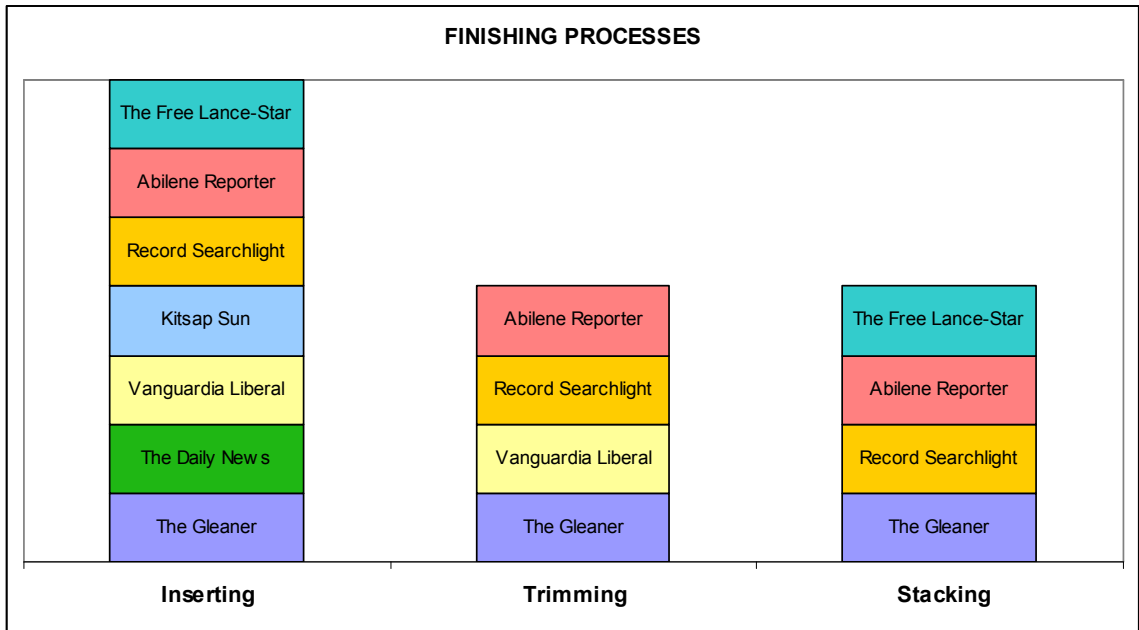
FINISHING PROCESSES

The Free Lance-Star
Abilene Reporter
Record Searchlight
Kitsap Sun
Vanguardia Liberal
The Daily News
The Gleaner

Abilene Reporter
Record Searchlight
Vanguardia Liberal
The Gleaner

The Free Lance-Star
Abilene Reporter
Record Searchlight
The Gleaner

Inserting
Trimming
Stacking